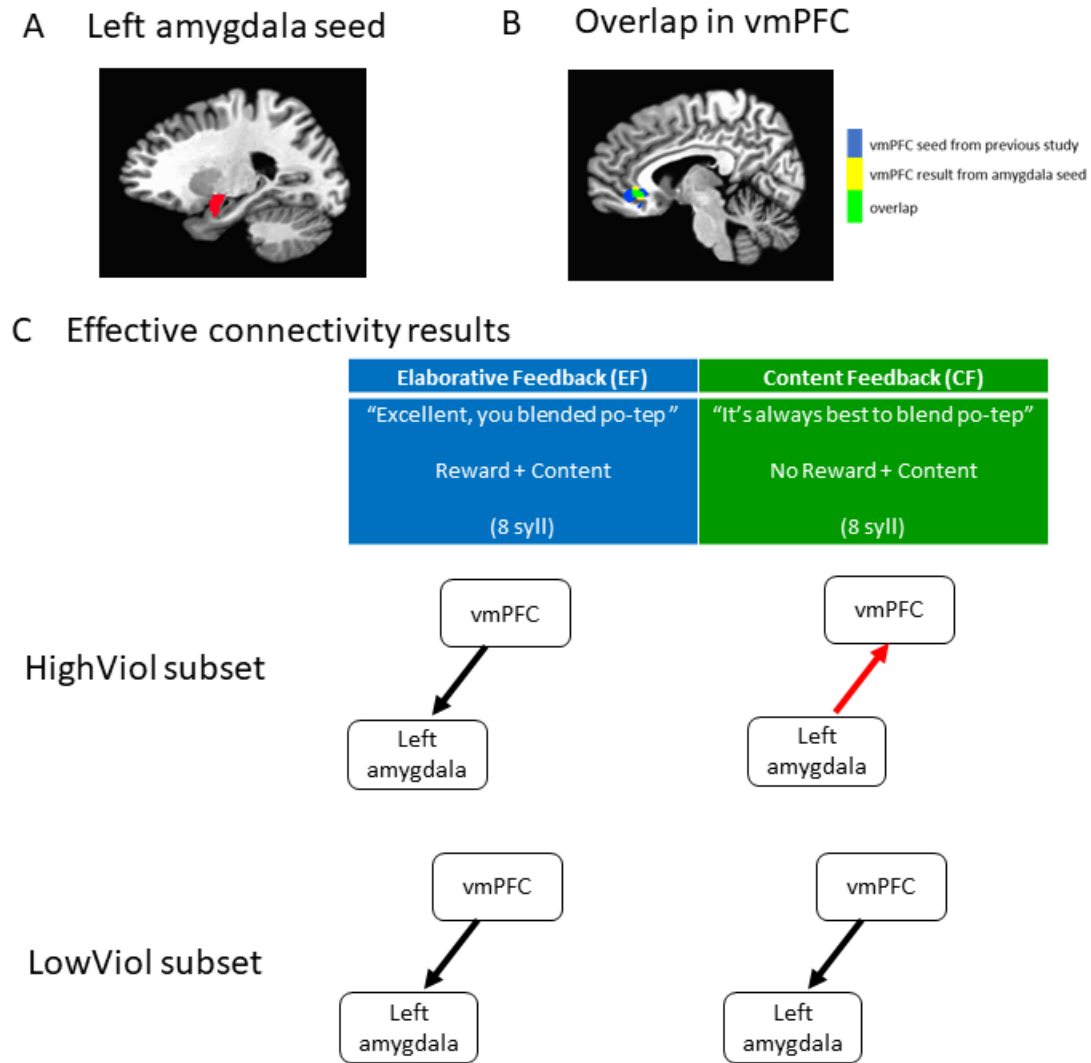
A Left amygdala seed

B Overlap in vmPFC

vmPFC seed from previous study
vmPFC result from amygdala seed
overlap

C Effective connectivity results

| Elaborative Feedback (EF) | Content Feedback (CF) |
|---|---|
| "Excellent, you blended po-tep" Reward + Content (8 syll) | "It's always best to blend po-tep" No Reward + Content (8 syll) |

HighViol subset

vmPFC

Left amygdala

vmPFC

Left amygdala

LowViol subset

vmPFC

Left amygdala

vmPFC

Left amygdala